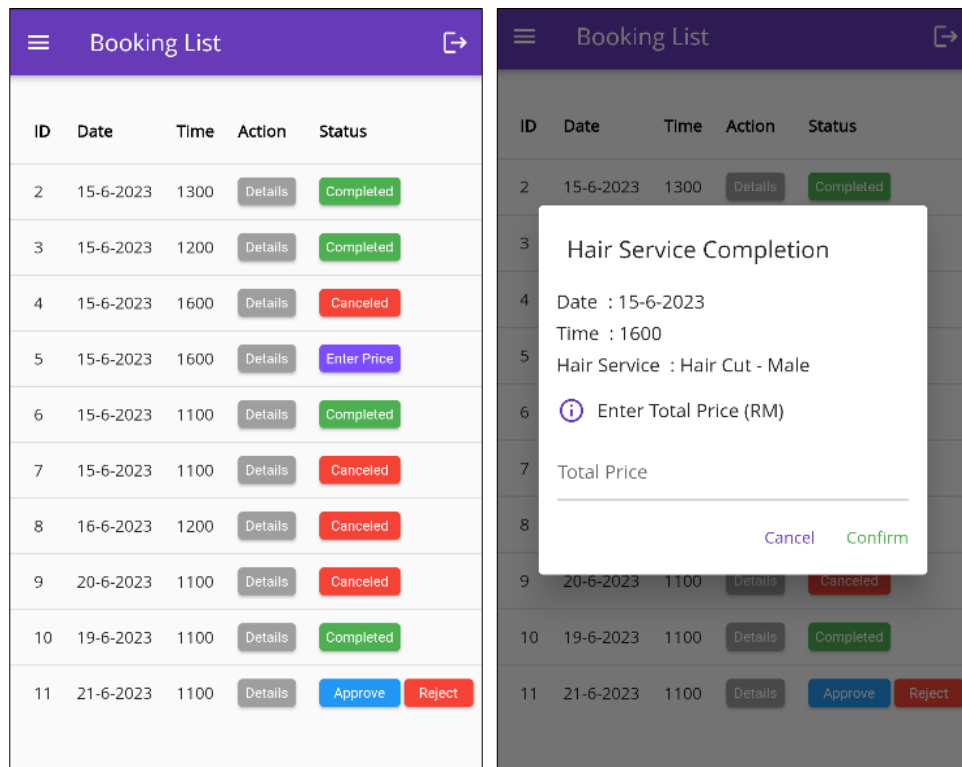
Booking List

| ID | Date | Time | Action | Status |
|---|---|---|---|---|
| 2 | 15-6-2023 | 1300 | Details | Completed |
| 3 | 15-6-2023 | 1200 | Details | Completed |
| 4 | 15-6-2023 | 1600 | Details | Canceled |
| 5 | 15-6-2023 | 1600 | Details | Enter Price |
| 6 | 15-6-2023 | 1100 | Details | Completed |
| 7 | 15-6-2023 | 1100 | Details | Canceled |
| 8 | 16-6-2023 | 1200 | Details | Canceled |
| 9 | 20-6-2023 | 1100 | Details | Canceled |
| 10 | 19-6-2023 | 1100 | Details | Completed |
| 11 | 21-6-2023 | 1100 | Details | Approve Reject |

Booking List

| ID | Date | Time | Action | Status |
|---|---|---|---|---|
| 2 | 15-6-2023 | 1300 | Details | Completed |
| 3 | | | | |
| 4 | | | | |
| 5 | | | | |
| 6 | | | | |
| 7 | | | | |
| 8 | | | | |
| 9 | 20-6-2023 | 1100 | Details | Canceled |
| 10 | 19-6-2023 | 1100 | Details | Completed |
| 11 | 21-6-2023 | 1100 | Details | Approve Reject |

Hair Service Completion

Date : 15-6-2023
Time : 1600
Hair Service : Hair Cut - Male

Enter Total Price (RM)

Total Price

Cancel Confirm